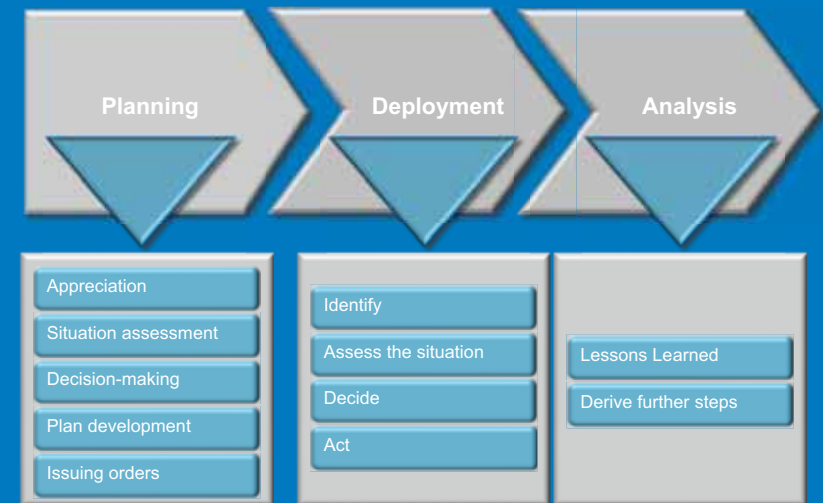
Planning

Deployment

Analysis

Appreciation

Situation assessment

Decision-making

Plan development

Issuing orders

Identify

Assess the situation

Decide

Act

Lessons Learned

Derive further steps